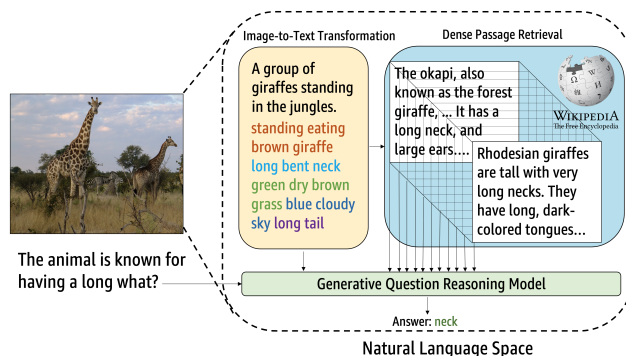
Image-to-Text Transformation

A group of giraffes standing in the jungles.

standing eating brown giraffe long bent neck green dry brown grass blue cloudy sky long tail

Dense Passage Retrieval

The okapi, also known as the forest giraffe, ... It has a long neck, and large ears....

WIKIPEDIA
The Free Encyclopedia

Rhodesian giraffes are tall with very long necks. They have long, dark-colored tongues...

The animal is known for having a long what?

Generative Question Reasoning Model

Answer: neck

Natural Language Space